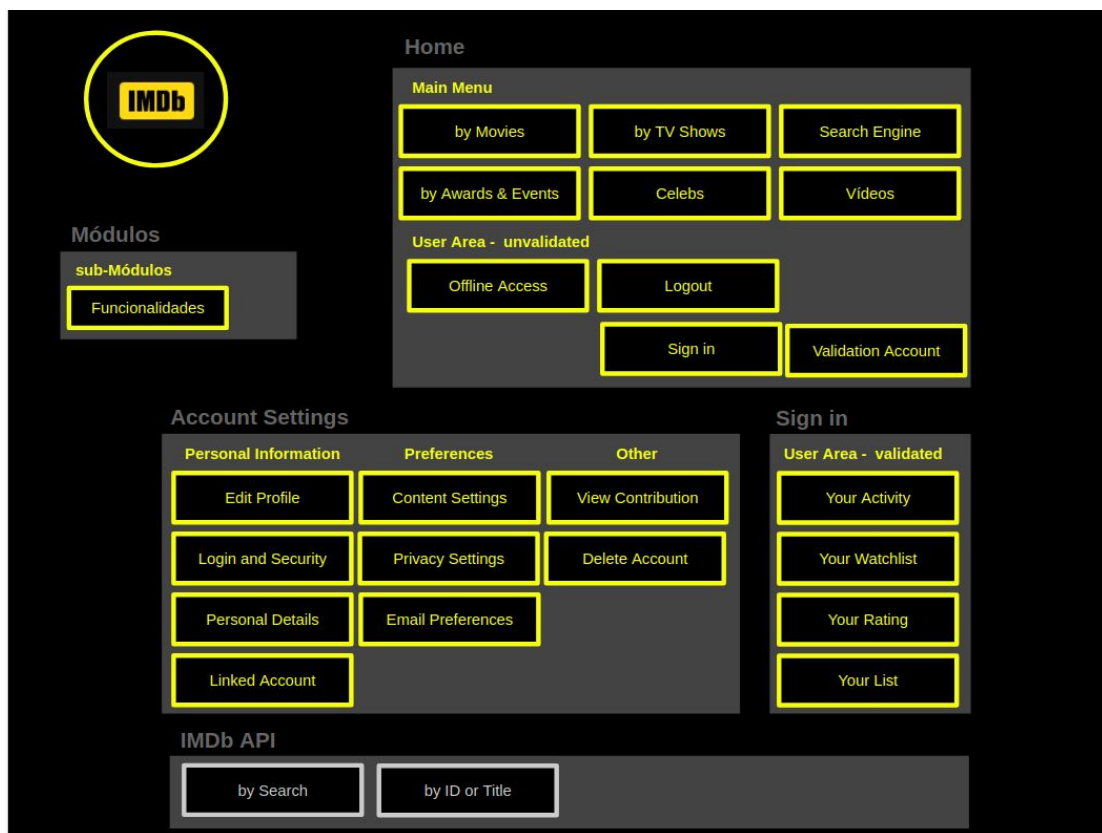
IMDb

Módulos

sub-Módulos

Funcionalidades

Home

Main Menu

by Movies

by TV Shows

Search Engine

by Awards & Events

Celebs

Vídeos

User Area - unvalidated

Offline Access

Logout

Sign in

Validation Account

Account Settings

Personal Information

Edit Profile

Login and Security

Personal Details

Linked Account

Preferences

Content Settings

Privacy Settings

Email Preferences

Other

View Contribution

Delete Account

Sign in

User Area - validated

Your Activity

Your Watchlist

Your Rating

Your List

IMDb API

by Search

by ID or Title